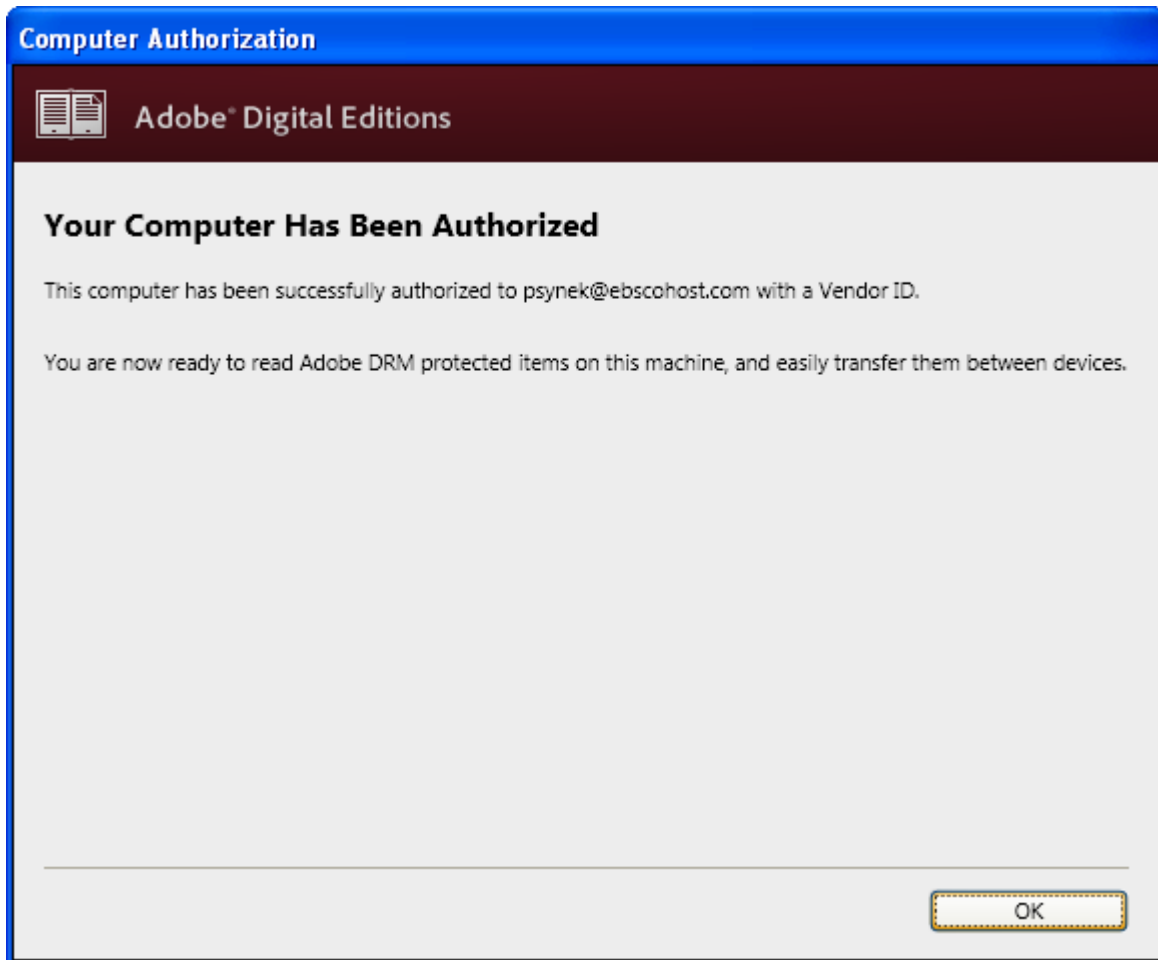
Computer Authorization

Adobe® Digital Editions

Your Computer Has Been Authorized

This computer has been successfully authorized to psynek@ebscohost.com with a Vendor ID.

You are now ready to read Adobe DRM protected items on this machine, and easily transfer them between devices.

OK